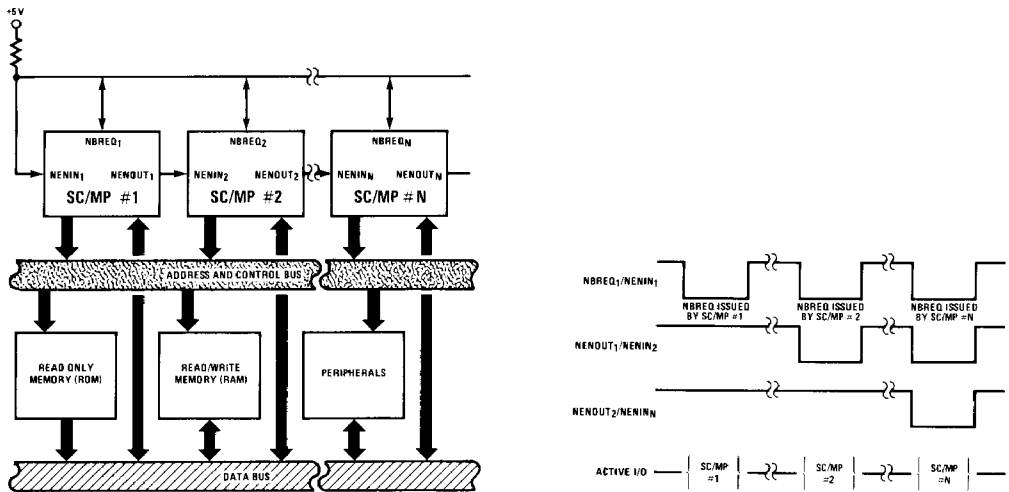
+5 V

$NBREQ_1$
$NENIN_1$ $NENOUT_1$
SC/MP #1

$NBREQ_2$
$NENIN_2$ $NENOUT_2$
SC/MP #2

$NBREQ_N$
$NENIN_N$ $NENOUT_N$
SC/MP #N

ADDRESS AND CONTROL BUS

READ ONLY MEMORY (ROM)

READ/WRITE MEMORY (RAM)

PERIPHERALS

DATA BUS

$NBREQ_1/NENIN_1$

NBREQ ISSUED BY SC/MP #1

NBREQ ISSUED BY SC/MP # 2

NBREQ ISSUED BY SC/MP #N

$NENOUT_1/NENIN_2$

$NENOUT_2/NENIN_N$

ACTIVE I/O

SC/MP #1

SC/MP #2

SC/MP #N